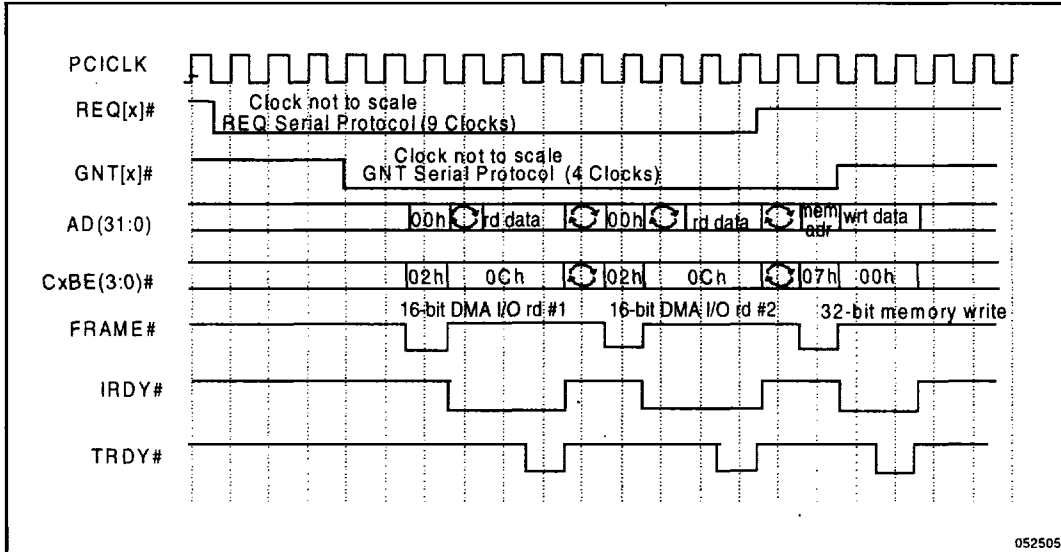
PCICLK
REQ[x]#
Clock not to scale
REQ Serial Protocol (9 Clocks)
GNT[x]#
Clock not to scale
GNT Serial Protocol (4 Clocks)
AD(31:0)
00h
rd data
00h
rd data
mem adr
wrt data
CxBE(3:0)#
02h
0Ch
02h
0Ch
07h
00h
16-bit DMA I/O rd #1
16-bit DMA I/O rd #2
32-bit memory write
FRAME#
IRDY#
TRDY#
052505